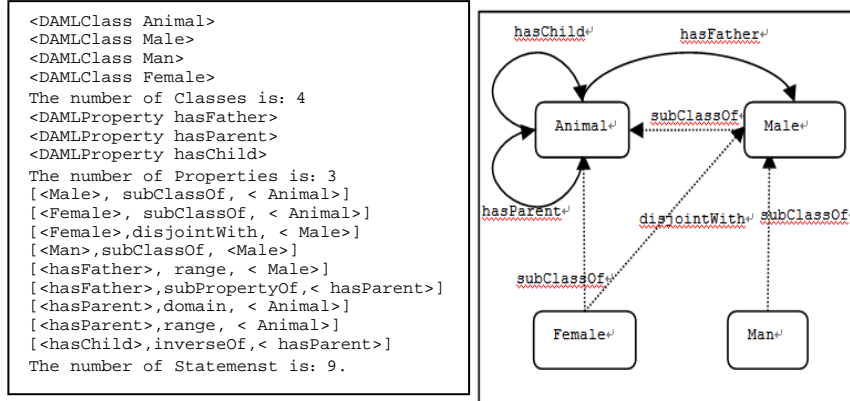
<DAMLClass Animal>
<DAMLClass Male>
<DAMLClass Man>
<DAMLClass Female>
The number of Classes is: 4
<DAMLProperty hasFather>
<DAMLProperty hasParent>
<DAMLProperty hasChild>
The number of Properties is: 3
[<Male>, subClassOf, < Animal>]
[<Female>, subClassOf, < Animal>]
[<Female>,disjointWith, < Male>]
[<Man>,subClassOf, <Male>]
[<hasFather>, range, < Male>]
[<hasFather>,subPropertyOf,< hasParent>]
[<hasParent>,domain, < Animal>]
[<hasParent>,range, < Animal>]
[<hasChild>,inverseOf,< hasParent>]
The number of Statemenst is: 9.

hasChild
hasFather
Animal
subClassOf
Male
hasParent
disjointWith
subClassOf
subClassOf
Female
Man